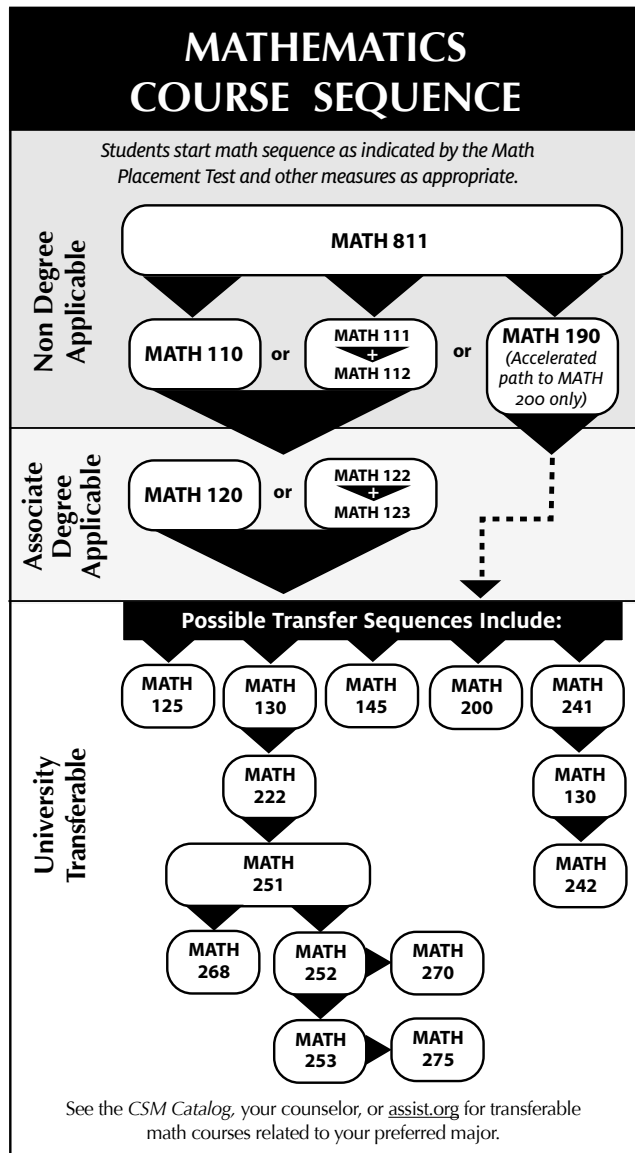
MATHEMATICS COURSE SEQUENCE

Students start math sequence as indicated by the Math Placement Test and other measures as appropriate.

Non Degree Applicable

MATH 811

MATH 110 or MATH 111 + MATH 112 or MATH 190 (Accelerated path to MATH 200 only)

Associate Degree Applicable

MATH 120 or MATH 122 + MATH 123

Possible Transfer Sequences Include:

University Transferable

MATH 125

MATH 130

MATH 145

MATH 200

MATH 241

MATH 222

MATH 130

MATH 251

MATH 242

MATH 268

MATH 252

MATH 270

MATH 253

MATH 275

See the CSM Catalog, your counselor, or assist.org for transferable math courses related to your preferred major.